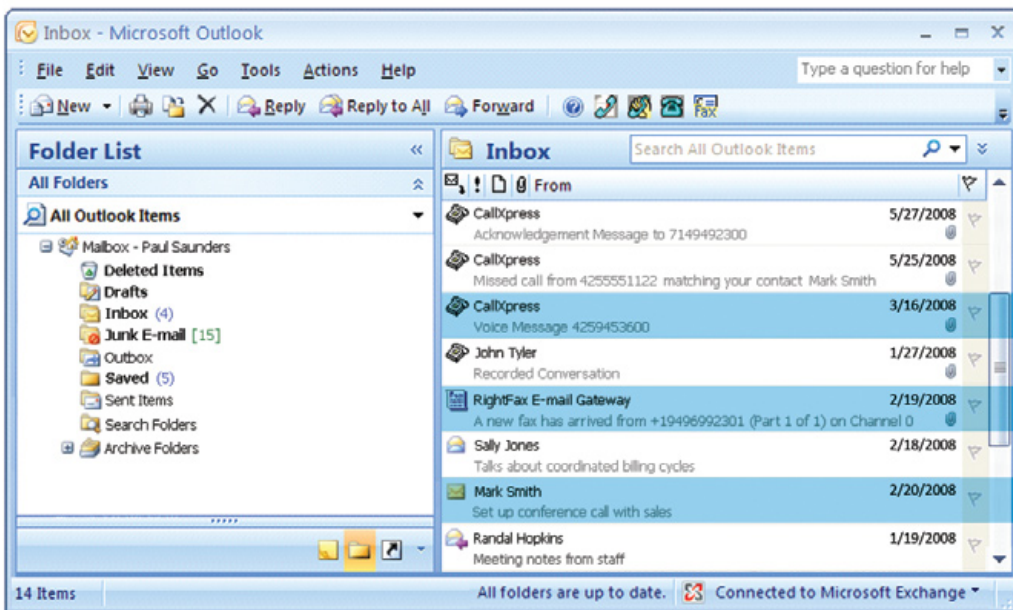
Inbox - Microsoft Outlook

File Edit View Go Tools Actions Help

Type a question for help

New Reply Reply to All Forward

Folder List

All Folders

All Outlook Items

Mailbox - Paul Saunders
Deleted Items
Drafts
Inbox (4)
Junk E-mail [15]
Outbox
Saved (5)
Sent Items
Search Folders
Archive Folders

Inbox

Search All Outlook Items

From

CallXpress 5/27/2008
Acknowledgement Message to 7149492300

CallXpress 5/25/2008
Missed call from 4255551122 matching your contact Mark Smith

CallXpress 3/16/2008
Voice Message 4259453600

John Tyler 1/27/2008
Recorded Conversation

RightFax E-mail Gateway 2/19/2008
A new fax has arrived from +19496992301 (Part 1 of 1) on Channel 0

Sally Jones 2/18/2008
Talks about coordinated billing cycles

Mark Smith 2/20/2008
Set up conference call with sales

Randal Hopkins 1/19/2008
Meeting notes from staff

14 Items

All folders are up to date.

Connected to Microsoft Exchange